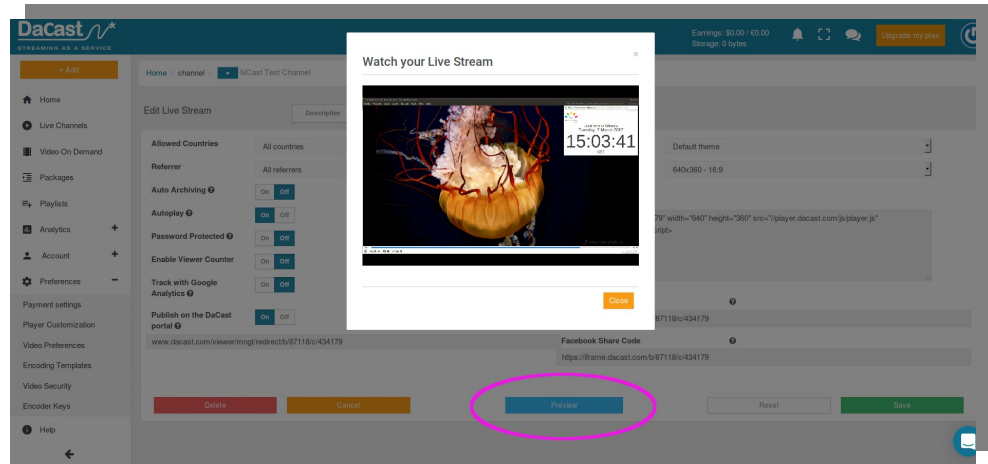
DaCast
STREAMING AS A SERVICE

Earnings: $0.00 / €0.00
Storage: 0 bytes

Upgrade my plan

+ Add

Home
Live Channels
Video On Demand
Packages
Playlists
Analytics +
Account +
Preferences −
Payment settings
Player Customization
Video Preferences
Encoding Templates
Video Security
Encoder Keys
Help

Home / channel / ▸ NCast Test Channel

Edit Live Stream

Description

Allowed Countries | All countries
Referrer | All referrers
Auto Archiving | On Off
Autoplay | On Off
Password Protected | On Off
Enable Viewer Counter | On Off
Track with Google Analytics | On Off
Publish on the DaCast portal | On Off

www.dacast.com/viewer/mngt/redirect/b/87118/c/434179

Default theme
640x360 - 16:9

79" width="640" height="360" src="//player.dacast.com/js/player.js"
cript>

87118/c/434179

Facebook Share Code
https://iframe.dacast.com/b/87118/c/434179

Delete | Cancel | Preview | Reset | Save

Watch your Live Stream

×

Tuesday 7 March 2017
15:03:41

Close